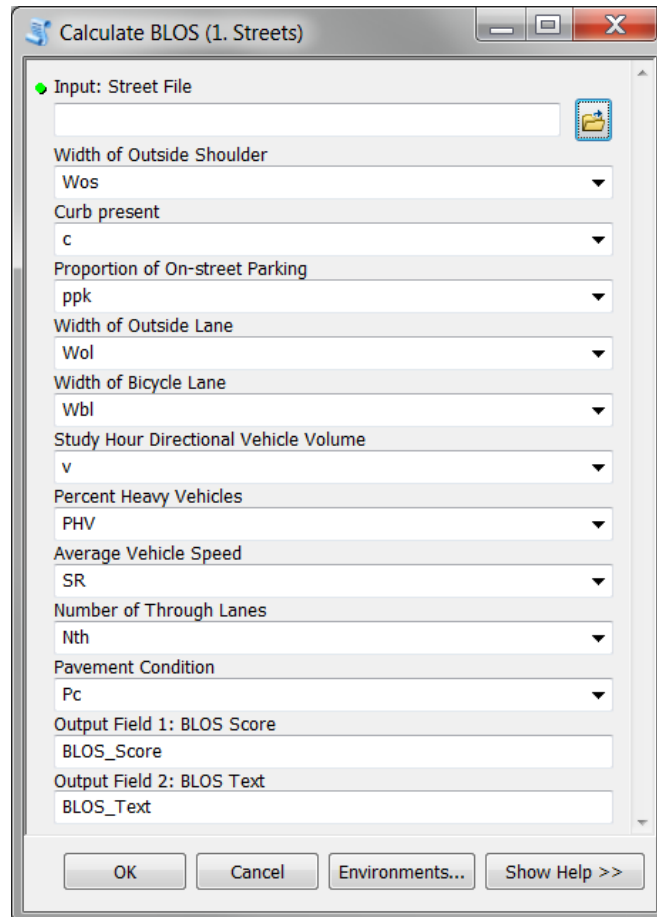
Calculate BLOS (1. Streets)

Input: Street File

Width of Outside Shoulder
Wos

Curb present
c

Proportion of On-street Parking
ppk

Width of Outside Lane
Wol

Width of Bicycle Lane
Wbl

Study Hour Directional Vehicle Volume
v

Percent Heavy Vehicles
PHV

Average Vehicle Speed
SR

Number of Through Lanes
Nth

Pavement Condition
Pc

Output Field 1: BLOS Score
BLOS_Score

Output Field 2: BLOS Text
BLOS_Text

OK
Cancel
Environments...
Show Help >>